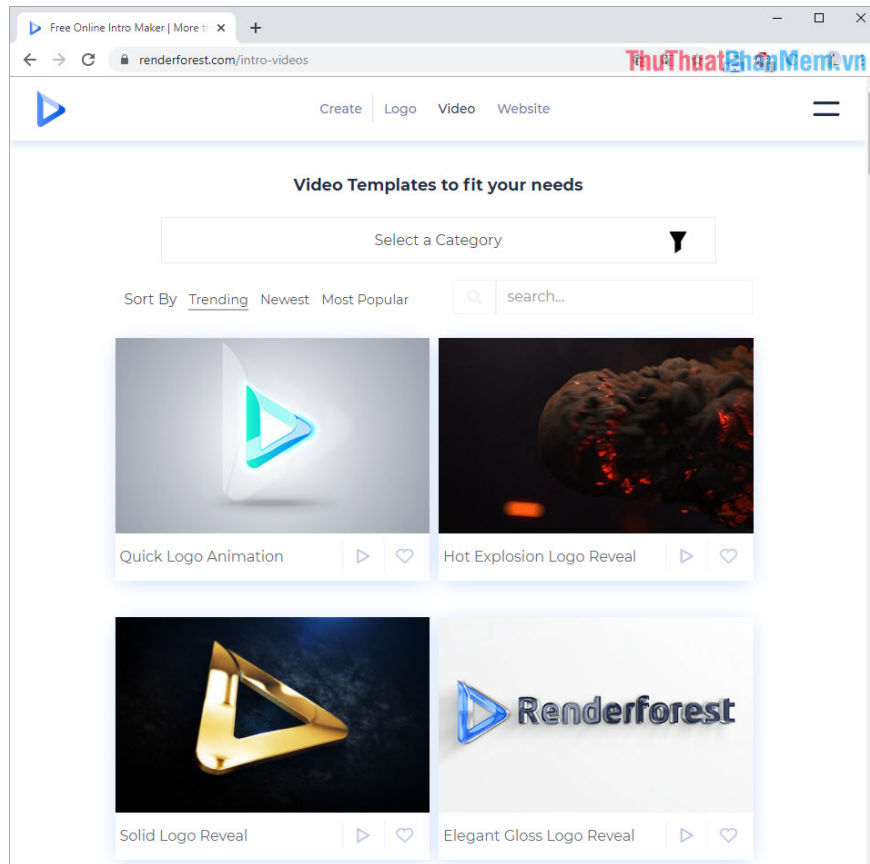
Free Online Intro Maker | More t

renderforest.com/intro-videos

ThuThuatPhanMem.vn

Create Logo Video Website

Video Templates to fit your needs

Select a Category

Sort By Trending Newest Most Popular

search...

Quick Logo Animation

Hot Explosion Logo Reveal

Solid Logo Reveal

Renderforest

Elegant Gloss Logo Reveal